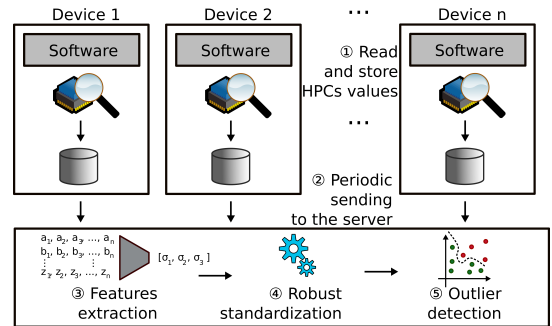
Device 1

Device 2

...

Device n

Software

Software

Software

① Read and store HPCs values

...

② Periodic sending to the server

$a_1, a_2, a_3, \ldots, a_n$
$b_1, b_2, b_3, \ldots, b_n$
$\vdots$
$z_1, z_2, z_3, \ldots, z_n$

$[\sigma_1, \sigma_2, \sigma_3]$

③ Features extraction

④ Robust standardization

⑤ Outlier detection